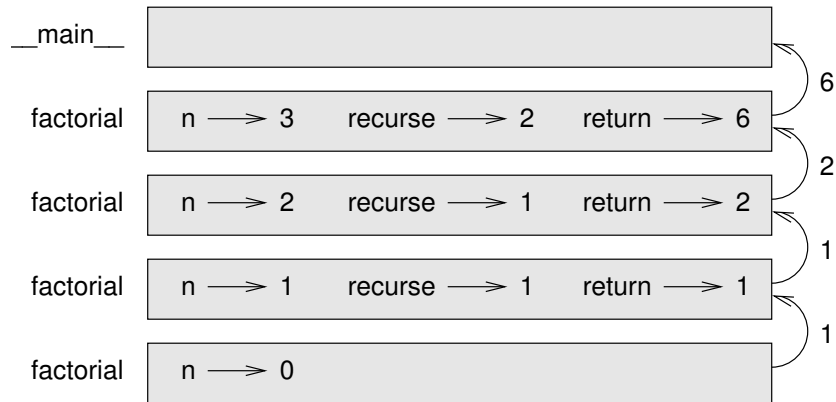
__main__

factorial n $\longrightarrow$ 3 recurse $\longrightarrow$ 2 return $\longrightarrow$ 6

factorial n $\longrightarrow$ 2 recurse $\longrightarrow$ 1 return $\longrightarrow$ 2

factorial n $\longrightarrow$ 1 recurse $\longrightarrow$ 1 return $\longrightarrow$ 1

factorial n $\longrightarrow$ 0

6

2

1

1